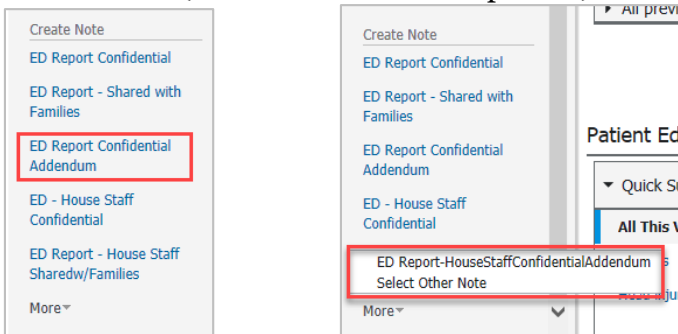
Create Note

ED Report Confidential

ED Report - Shared with Families

ED Report Confidential Addendum

ED - House Staff Confidential

ED Report - House Staff Sharedw/Families

More

All previ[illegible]

Create Note

ED Report Confidential

ED Report - Shared with Families

ED Report Confidential Addendum

ED - House Staff Confidential

ED Report-HouseStaffConfidentialAddendum

Select Other Note

More

Patient Ed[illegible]

Quick Su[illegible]

All This V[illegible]